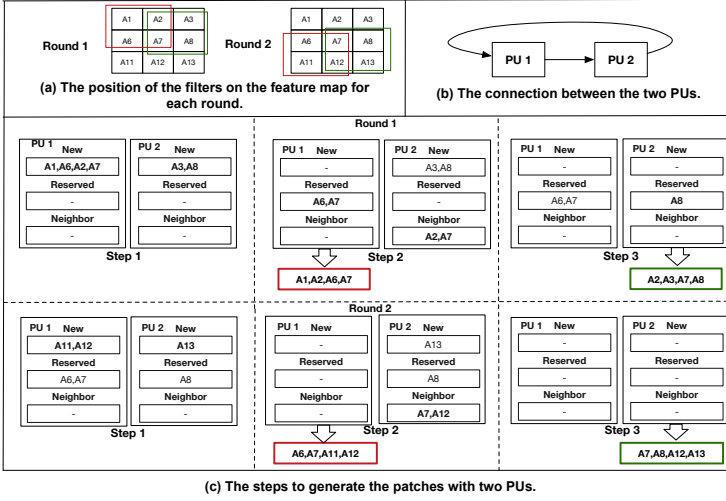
Round 1

| A1 | A2 | A3 |
|---|---|---|
| A6 | A7 | A8 |
| A11 | A12 | A13 |

Round 2

| A1 | A2 | A3 |
|---|---|---|
| A6 | A7 | A8 |
| A11 | A12 | A13 |

(a) The position of the filters on the feature map for each round.

PU 1
PU 2

(b) The connection between the two PUs.

Round 1

PU 1 New
A1,A6,A2,A7
Reserved
Neighbor

PU 2 New
A3,A8
Reserved
Neighbor

Step 1

PU 1 New
-
Reserved
A6,A7
Neighbor
-

PU 2 New
A3,A8
Reserved
-
Neighbor
A2,A7

Step 2
A1,A2,A6,A7

PU 1 New
-
Reserved
A6,A7
Neighbor
-

PU 2 New
-
Reserved
A8
Neighbor
-

Step 3
A2,A3,A7,A8

Round 2

PU 1 New
A11,A12
Reserved
A6,A7
Neighbor
-

PU 2 New
A13
Reserved
A8
Neighbor
-

Step 1

PU 1 New
-
Reserved
-
Neighbor
-

PU 2 New
A13
Reserved
A8
Neighbor
A7,A12

Step 2
A6,A7,A11,A12

PU 1 New
-
Reserved
-
Neighbor
-

PU 2 New
-
Reserved
-
Neighbor
-

Step 3
A7,A8,A12,A13

(c) The steps to generate the patches with two PUs.